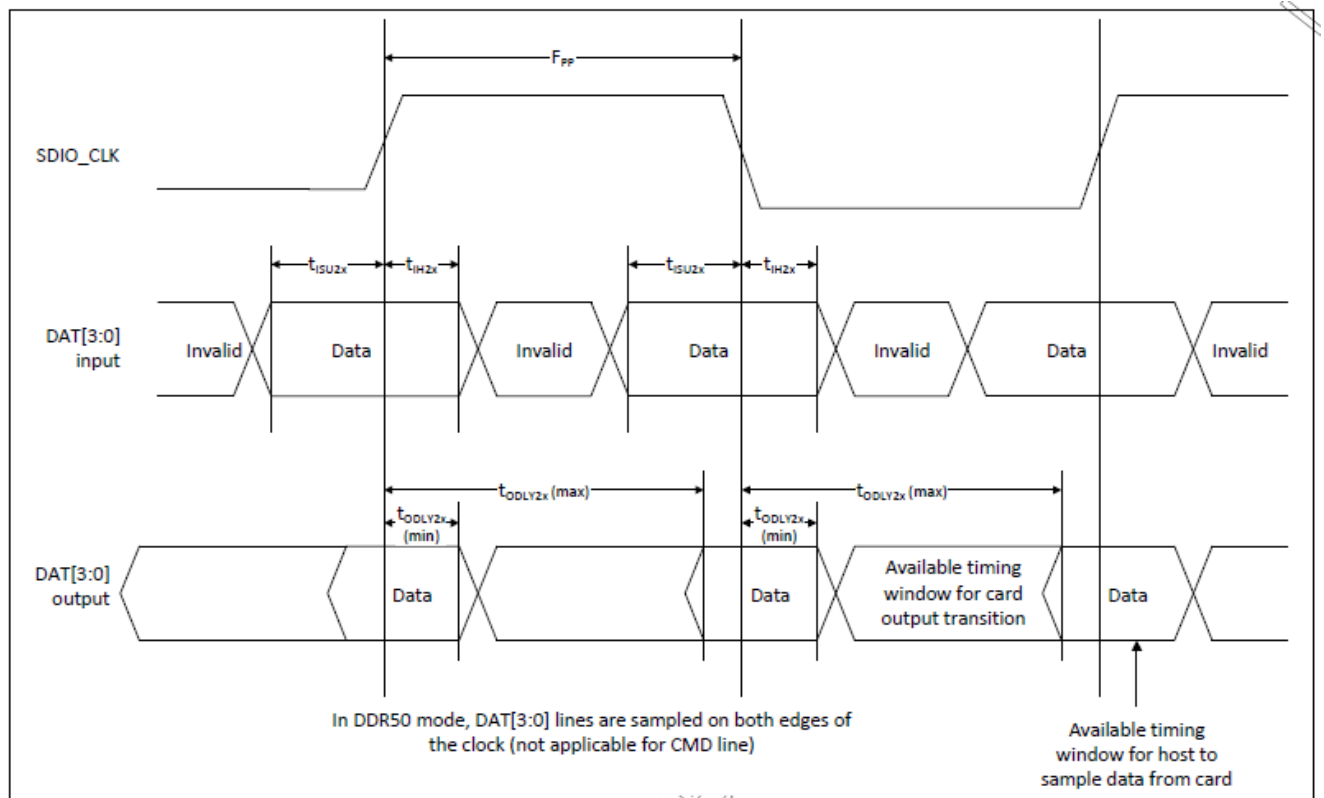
$F_{PP}$

SDIO_CLK

$t_{ISU2x}$ $t_{IH2x}$ $t_{ISU2x}$ $t_{IH2x}$

DAT[3:0] input

Invalid Data Invalid Data Invalid Data Invalid

$t_{ODLY2x}$ (max) $t_{ODLY2x}$ (max)

$t_{ODLY2x}$ (min) $t_{ODLY2x}$ (min)

DAT[3:0] output

Data Data Available timing window for card output transition Data

In DDR50 mode, DAT[3:0] lines are sampled on both edges of the clock (not applicable for CMD line)

Available timing window for host to sample data from card